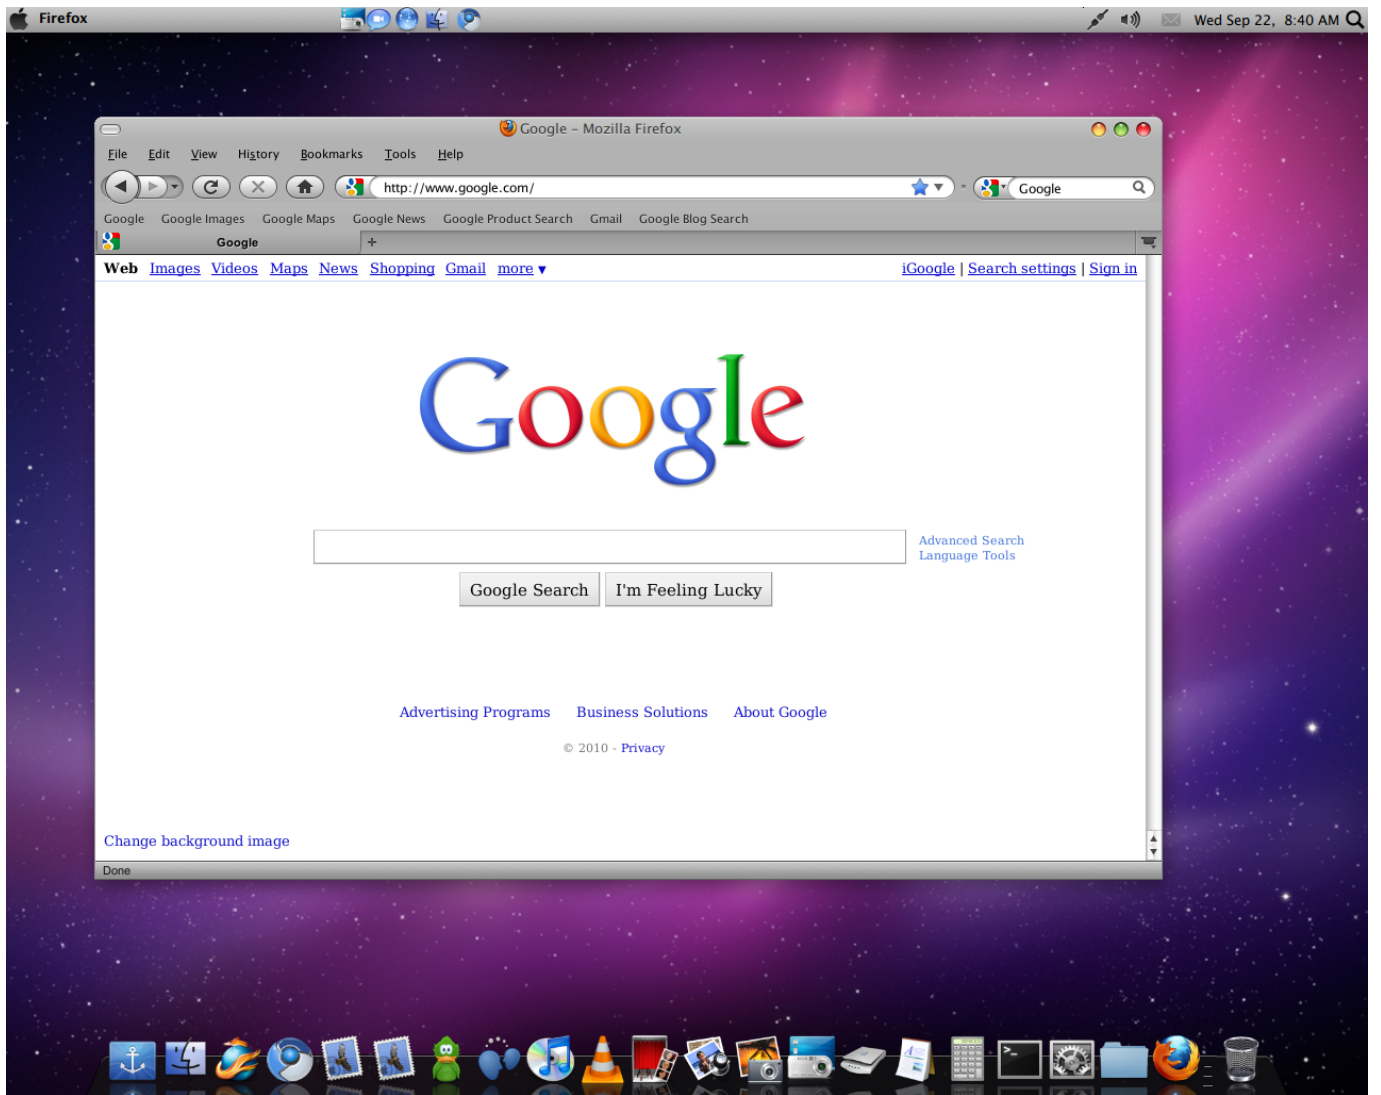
Firefox
Wed Sep 22, 8:40 AM

Google – Mozilla Firefox

File Edit View History Bookmarks Tools Help

http://www.google.com/

Google

Google Google Images Google Maps Google News Google Product Search Gmail Google Blog Search

Google

Web Images Videos Maps News Shopping Gmail more ▾

iGoogle | Search settings | Sign in

Google

Advanced Search
Language Tools

Google Search I'm Feeling Lucky

Advertising Programs Business Solutions About Google

© 2010 - Privacy

Change background image

Done